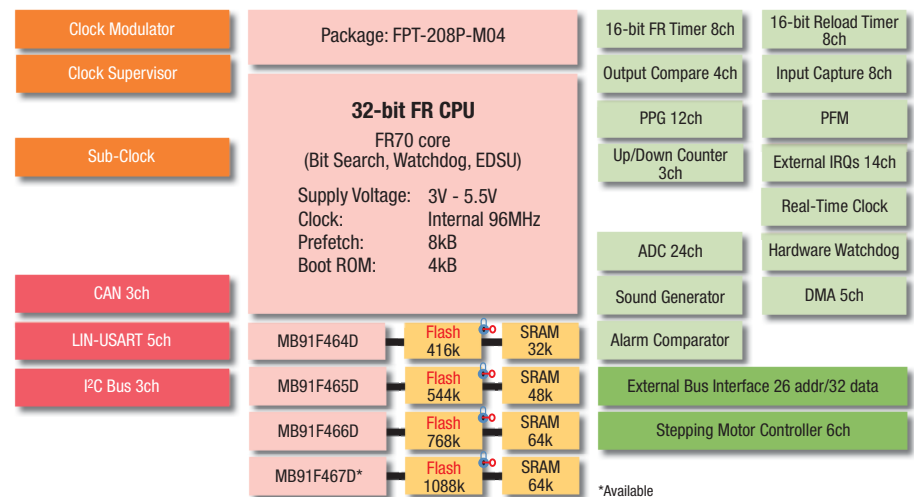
Clock Modulator

Clock Supervisor

Sub-Clock

CAN 3ch

LIN-USART 5ch

I$^2$C Bus 3ch

Package: FPT-208P-M04

32-bit FR CPU

FR70 core
(Bit Search, Watchdog, EDSU)

| | |
|---|---|
| Supply Voltage: | 3V - 5.5V |
| Clock: | Internal 96MHz |
| Prefetch: | 8kB |
| Boot ROM: | 4kB |

| | | |
|---|---|---|
| MB91F464D | Flash 416k | SRAM 32k |
| MB91F465D | Flash 544k | SRAM 48k |
| MB91F466D | Flash 768k | SRAM 64k |
| MB91F467D* | Flash 1088k | SRAM 64k |

16-bit FR Timer 8ch

16-bit Reload Timer 8ch

Output Compare 4ch

Input Capture 8ch

PPG 12ch

PFM

Up/Down Counter 3ch

External IRQs 14ch

Real-Time Clock

ADC 24ch

Hardware Watchdog

Sound Generator

DMA 5ch

Alarm Comparator

External Bus Interface 26 addr/32 data

Stepping Motor Controller 6ch

*Available